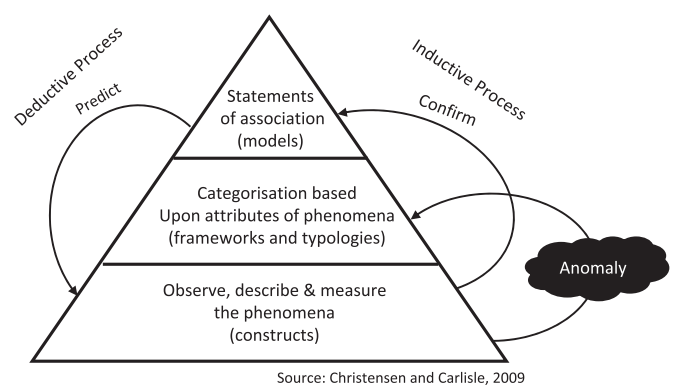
Deductive Process

Predict

Statements of association (models)

Inductive Process

Confirm

Categorisation based Upon attributes of phenomena (frameworks and typologies)

Anomaly

Observe, describe & measure the phenomena (constructs)

Source: Christensen and Carlisle, 2009